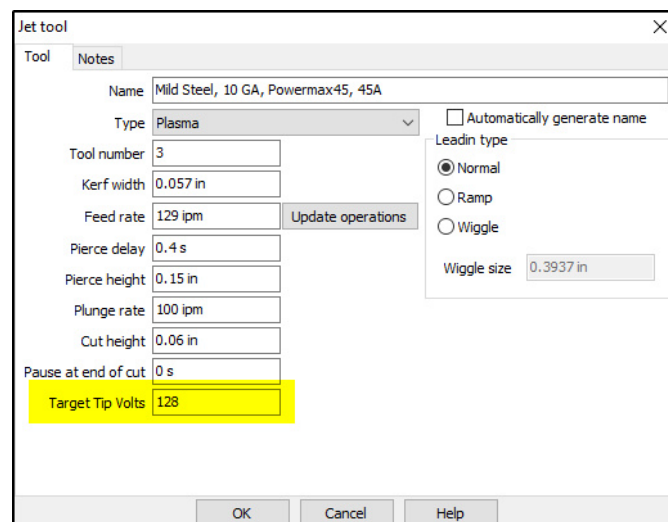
Jet tool
X
Tool Notes
Name Mild Steel, 10 GA, Powermax45, 45A
Type Plasma
Automatically generate name
Tool number 3
Leadin type
Normal
Kerf width 0.057 in
Ramp
Feed rate 129 ipm
Update operations
Wiggle
Pierce delay 0.4 s
Wiggle size 0.3937 in
Pierce height 0.15 in
Plunge rate 100 ipm
Cut height 0.06 in
Pause at end of cut 0 s
Target Tip Volts 128
OK Cancel Help